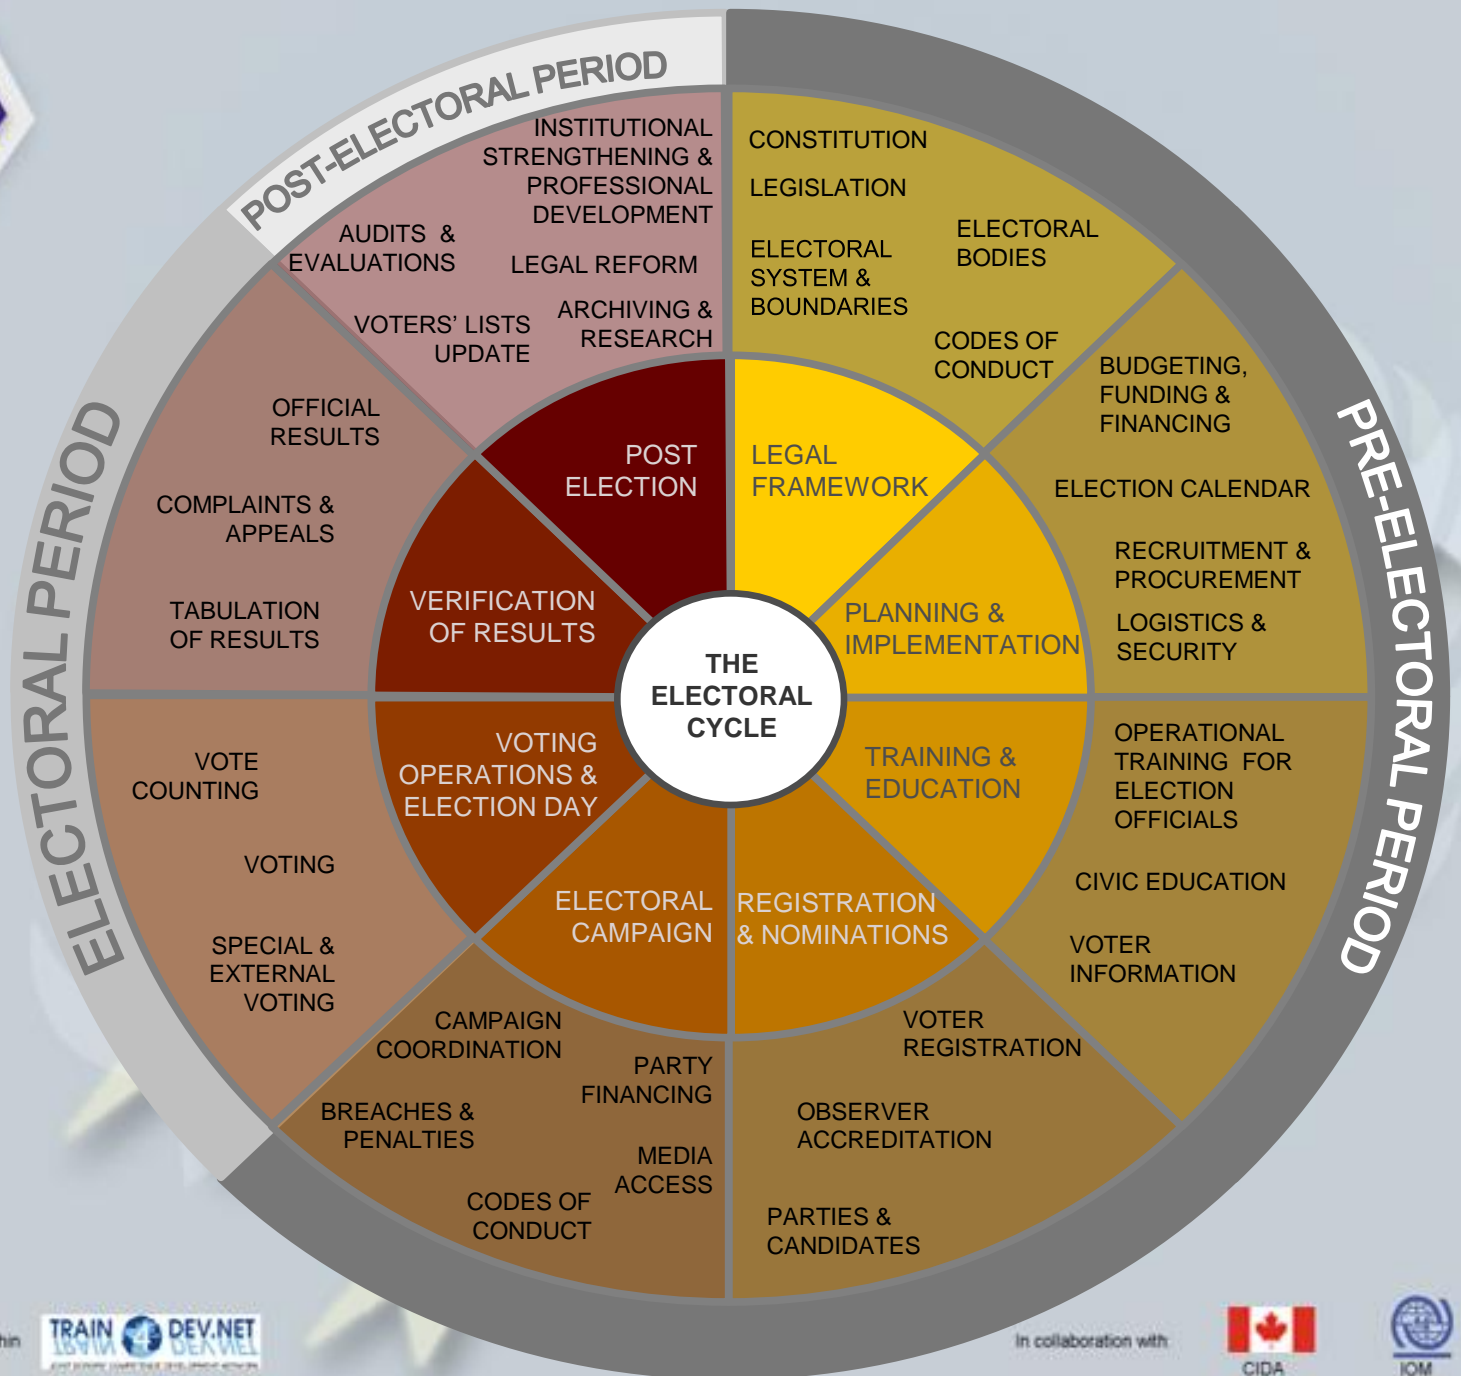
POST-ELECTORAL PERIOD

PRE-ELECTORAL PERIOD

ELECTORAL PERIOD

INSTITUTIONAL STRENGTHENING & PROFESSIONAL DEVELOPMENT

AUDITS & EVALUATIONS

LEGAL REFORM

VOTERS' LISTS UPDATE

ARCHIVING & RESEARCH

CONSTITUTION

LEGISLATION

ELECTORAL BODIES

ELECTORAL SYSTEM & BOUNDARIES

CODES OF CONDUCT

BUDGETING, FUNDING & FINANCING

ELECTION CALENDAR

RECRUITMENT & PROCUREMENT

LOGISTICS & SECURITY

OPERATIONAL TRAINING FOR ELECTION OFFICIALS

CIVIC EDUCATION

VOTER INFORMATION

VOTER REGISTRATION

OBSERVER ACCREDITATION

PARTIES & CANDIDATES

CAMPAIGN COORDINATION

PARTY FINANCING

BREACHES & PENALTIES

MEDIA ACCESS

CODES OF CONDUCT

VOTE COUNTING

VOTING

SPECIAL & EXTERNAL VOTING

OFFICIAL RESULTS

COMPLAINTS & APPEALS

TABULATION OF RESULTS

POST ELECTION

LEGAL FRAMEWORK

PLANNING & IMPLEMENTATION

TRAINING & EDUCATION

REGISTRATION & NOMINATIONS

ELECTORAL CAMPAIGN

VOTING OPERATIONS & ELECTION DAY

VERIFICATION OF RESULTS

THE ELECTORAL CYCLE

hin

TRAIN 4 DEV.NET

In collaboration with

CIDA

IOM